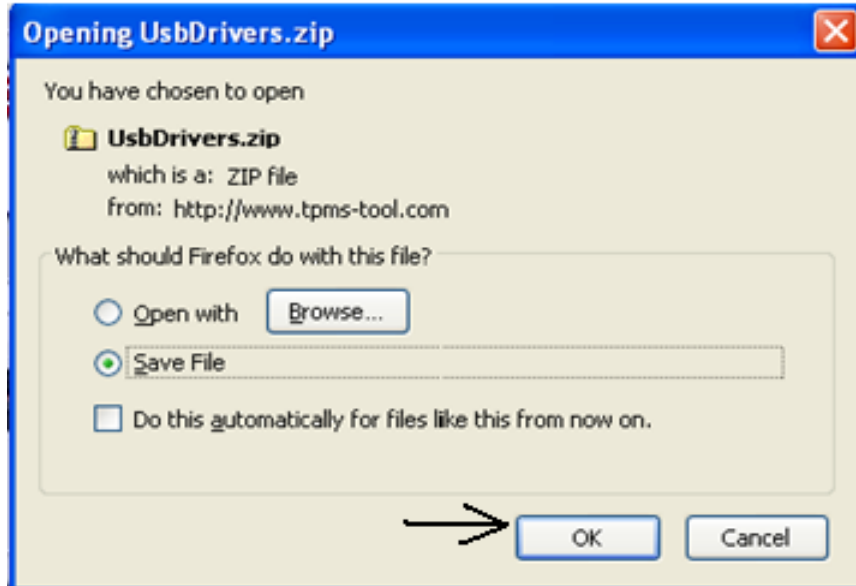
Opening UsbDrivers.zip

You have chosen to open

UsbDrivers.zip

which is a: ZIP file

from: http://www.tpms-tool.com

What should Firefox do with this file?

Open with

Browse...

Save File

Do this automatically for files like this from now on.

OK

Cancel